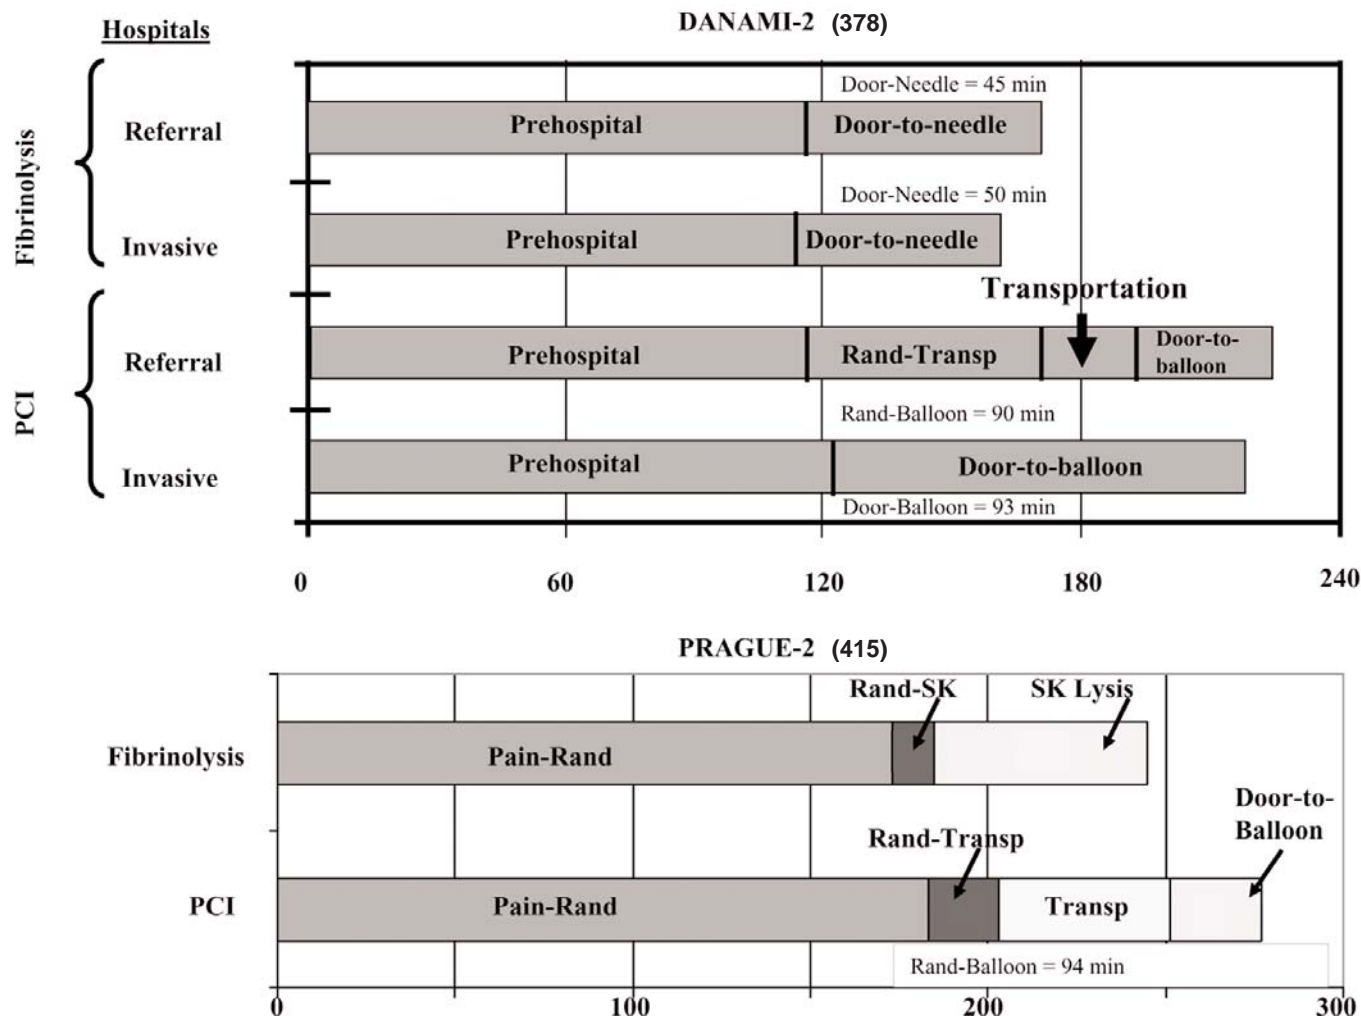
Hospitals

DANAMI-2 (378)

Fibrinolysis

Referral

Door-Needle = 45 min

Prehospital

Door-to-needle

Invasive

Door-Needle = 50 min

Prehospital

Door-to-needle

PCI

Referral

Transportation

Prehospital

Rand-Transp

Door-to-balloon

Invasive

Rand-Balloon = 90 min

Prehospital

Door-to-balloon

Door-Balloon = 93 min

0 60 120 180 240

PRAGUE-2 (415)

Fibrinolysis

Rand-SK

SK Lysis

Pain-Rand

PCI

Rand-Transp

Door-to-Balloon

Pain-Rand

Transp

Rand-Balloon = 94 min

0 100 200 300